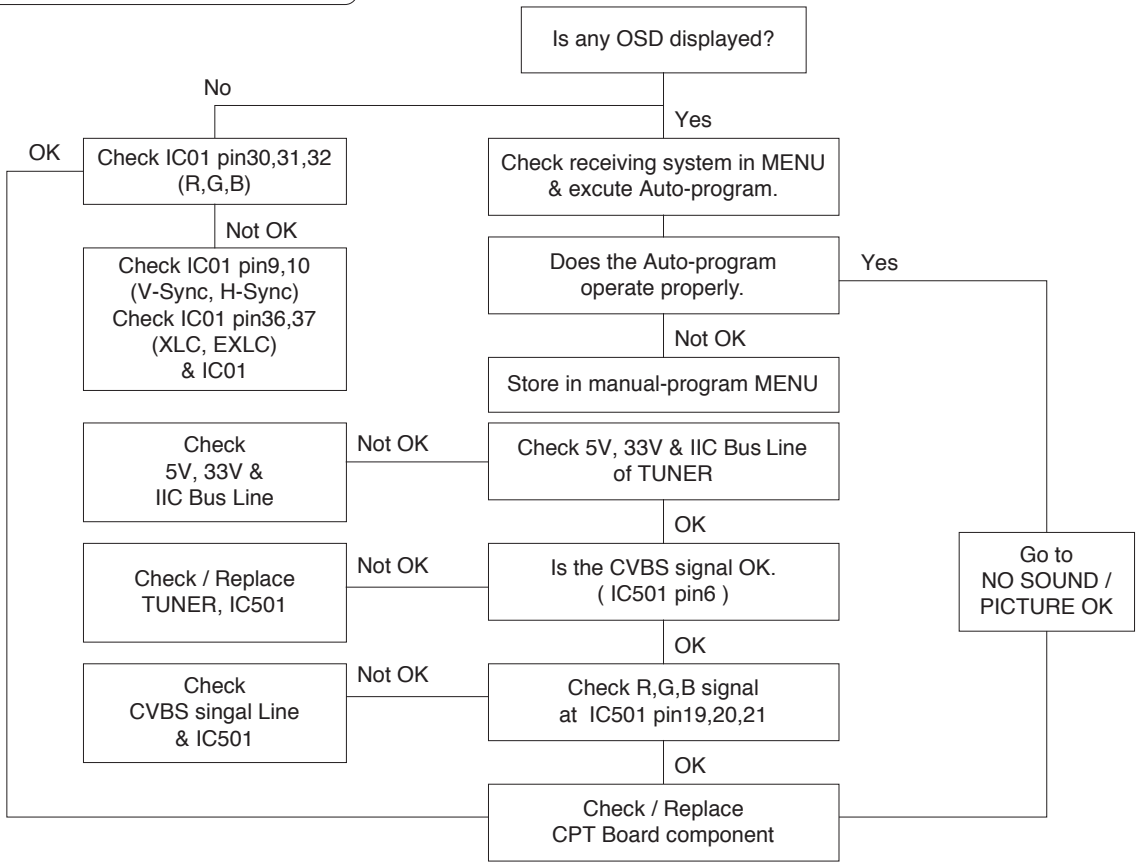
Is any OSD displayed?

No

Yes

OK

Check IC01 pin30,31,32 (R,G,B)

Not OK

Check IC01 pin9,10 (V-Sync, H-Sync) Check IC01 pin36,37 (XLC, EXLC) & IC01

Check receiving system in MENU & excute Auto-program.

Does the Auto-program operate properly.

Yes

Not OK

Store in manual-program MENU

Check 5V, 33V & IIC Bus Line

Not OK

Check 5V, 33V & IIC Bus Line of TUNER

OK

Check / Replace TUNER, IC501

Not OK

Is the CVBS signal OK. ( IC501 pin6 )

OK

Go to NO SOUND / PICTURE OK

Check CVBS singal Line & IC501

Not OK

Check R,G,B signal at IC501 pin19,20,21

OK

Check / Replace CPT Board component